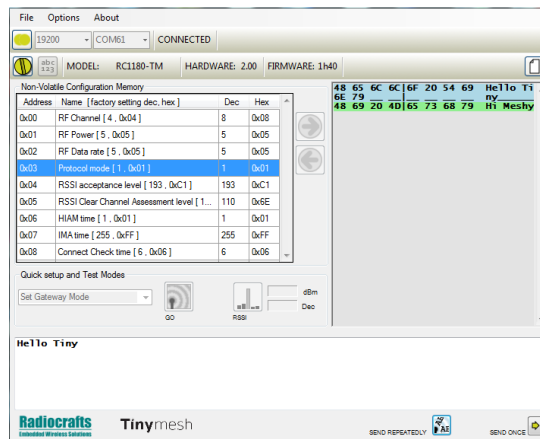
File Options About

19200 COM61 CONNECTED

abc 123 MODEL: RC1180-TM HARDWARE: 2.00 FIRMWARE: 1h40

Non-Volatile Configuration Memory

| Address | Name [factory setting dec, hex] | Dec | Hex |
|---|---|---|---|
| 0x00 | RF Channel [ 4 , 0x04 ] | 8 | 0x08 |
| 0x01 | RF Power [ 5 , 0x05 ] | 5 | 0x05 |
| 0x02 | RF Data rate [ 5 , 0x05 ] | 5 | 0x05 |
| 0x03 | Protocol mode [ 1 , 0x01 ] | 1 | 0x01 |
| 0x04 | RSSI acceptance level [ 193 , 0xC1 ] | 193 | 0xC1 |
| 0x05 | RSSI Clear Channel Assessment level [ 1... | 110 | 0x6E |
| 0x06 | HIAM time [ 1 , 0x01 ] | 1 | 0x01 |
| 0x07 | IMA time [ 255 , 0xFF ] | 255 | 0xFF |
| 0x08 | Connect Check time [ 6 , 0x06 ] | 6 | 0x06 |

48 65 6C 6C 6F 20 54 69 6E 79 Hello Tiny
48 69 20 4D 65 73 68 79 Hi Meshy

Quick setup and Test Modes

Set Gateway Mode

GO

RSSI

dBm

Dec

Hello Tiny

Radiocrafts
Embedded Wireless Solutions

Tinymesh

SEND REPEATEDLY

SEND ONCE